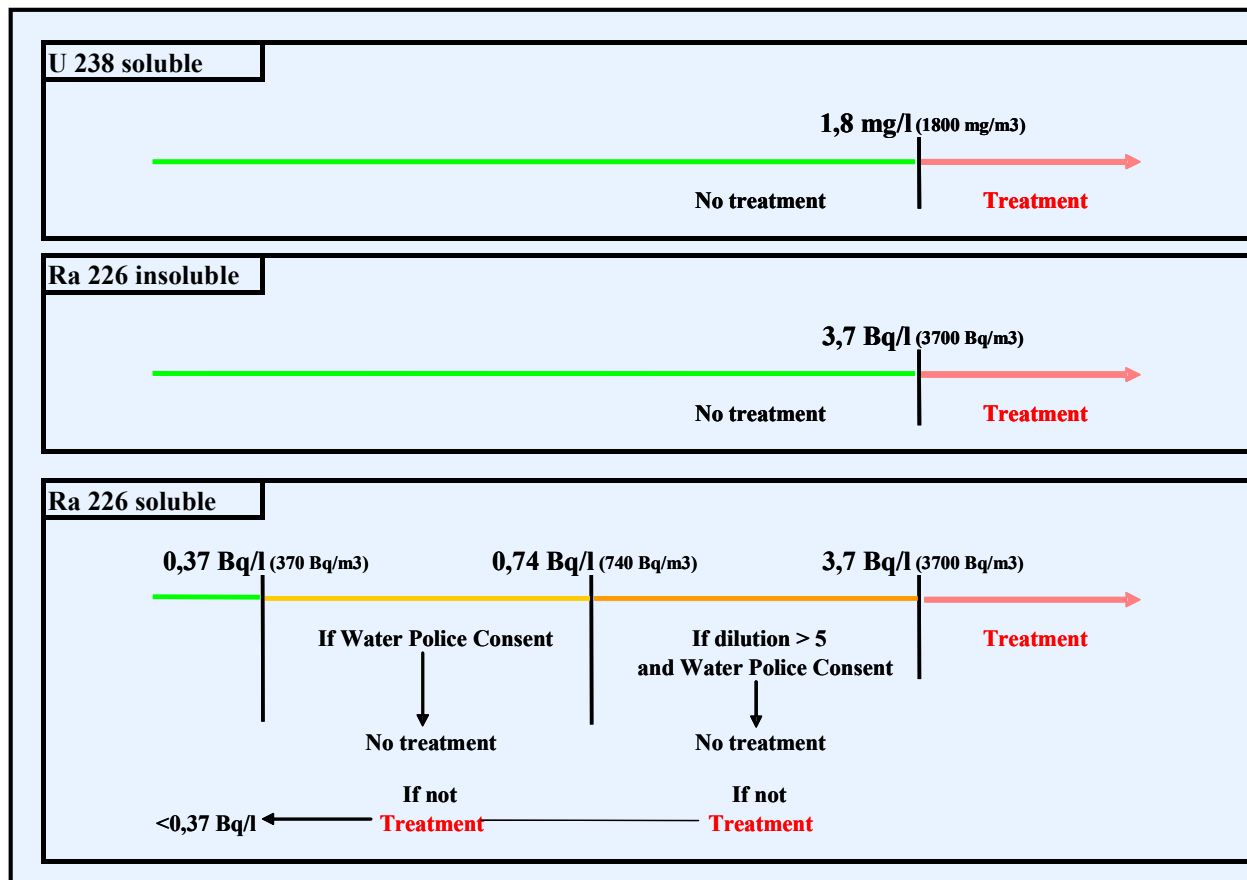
U 238 soluble

1,8 mg/l (1800 mg/m3)

No treatment

Treatment

Ra 226 insoluble

3,7 Bq/l (3700 Bq/m3)

No treatment

Treatment

Ra 226 soluble

0,37 Bq/l (370 Bq/m3)

0,74 Bq/l (740 Bq/m3)

3,7 Bq/l (3700 Bq/m3)

If Water Police Consent

If dilution > 5 and Water Police Consent

Treatment

No treatment

No treatment

If not Treatment

If not Treatment

<0,37 Bq/l